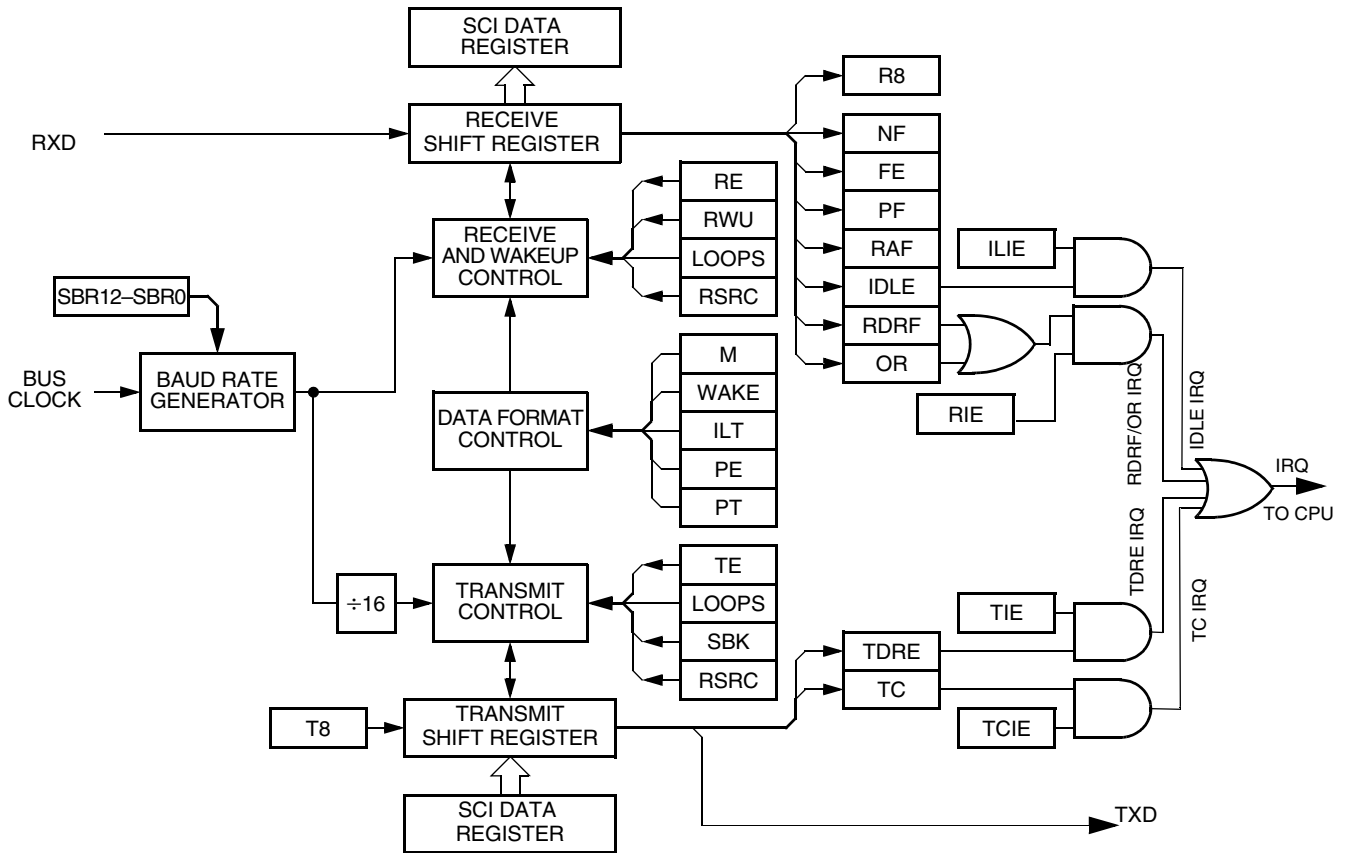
SCI DATA REGISTER

R8

RXD

RECEIVE SHIFT REGISTER

NF

FE

RE

PF

RWU

RECEIVE AND WAKEUP CONTROL

RAF

ILIE

LOOPS

IDLE

SBR12–SBR0

RSRC

RDRF

M

OR

BUS CLOCK

BAUD RATE GENERATOR

WAKE

RIE

DATA FORMAT CONTROL

RDRF/OR IRQ

IDLE IRQ

ILT

IRQ

PE

TO CPU

PT

TDRE IRQ

TE

TC IRQ

÷16

TRANSMIT CONTROL

LOOPS

TIE

SBK

TDRE

RSRC

TC

T8

TRANSMIT SHIFT REGISTER

TCIE

SCI DATA REGISTER

TXD